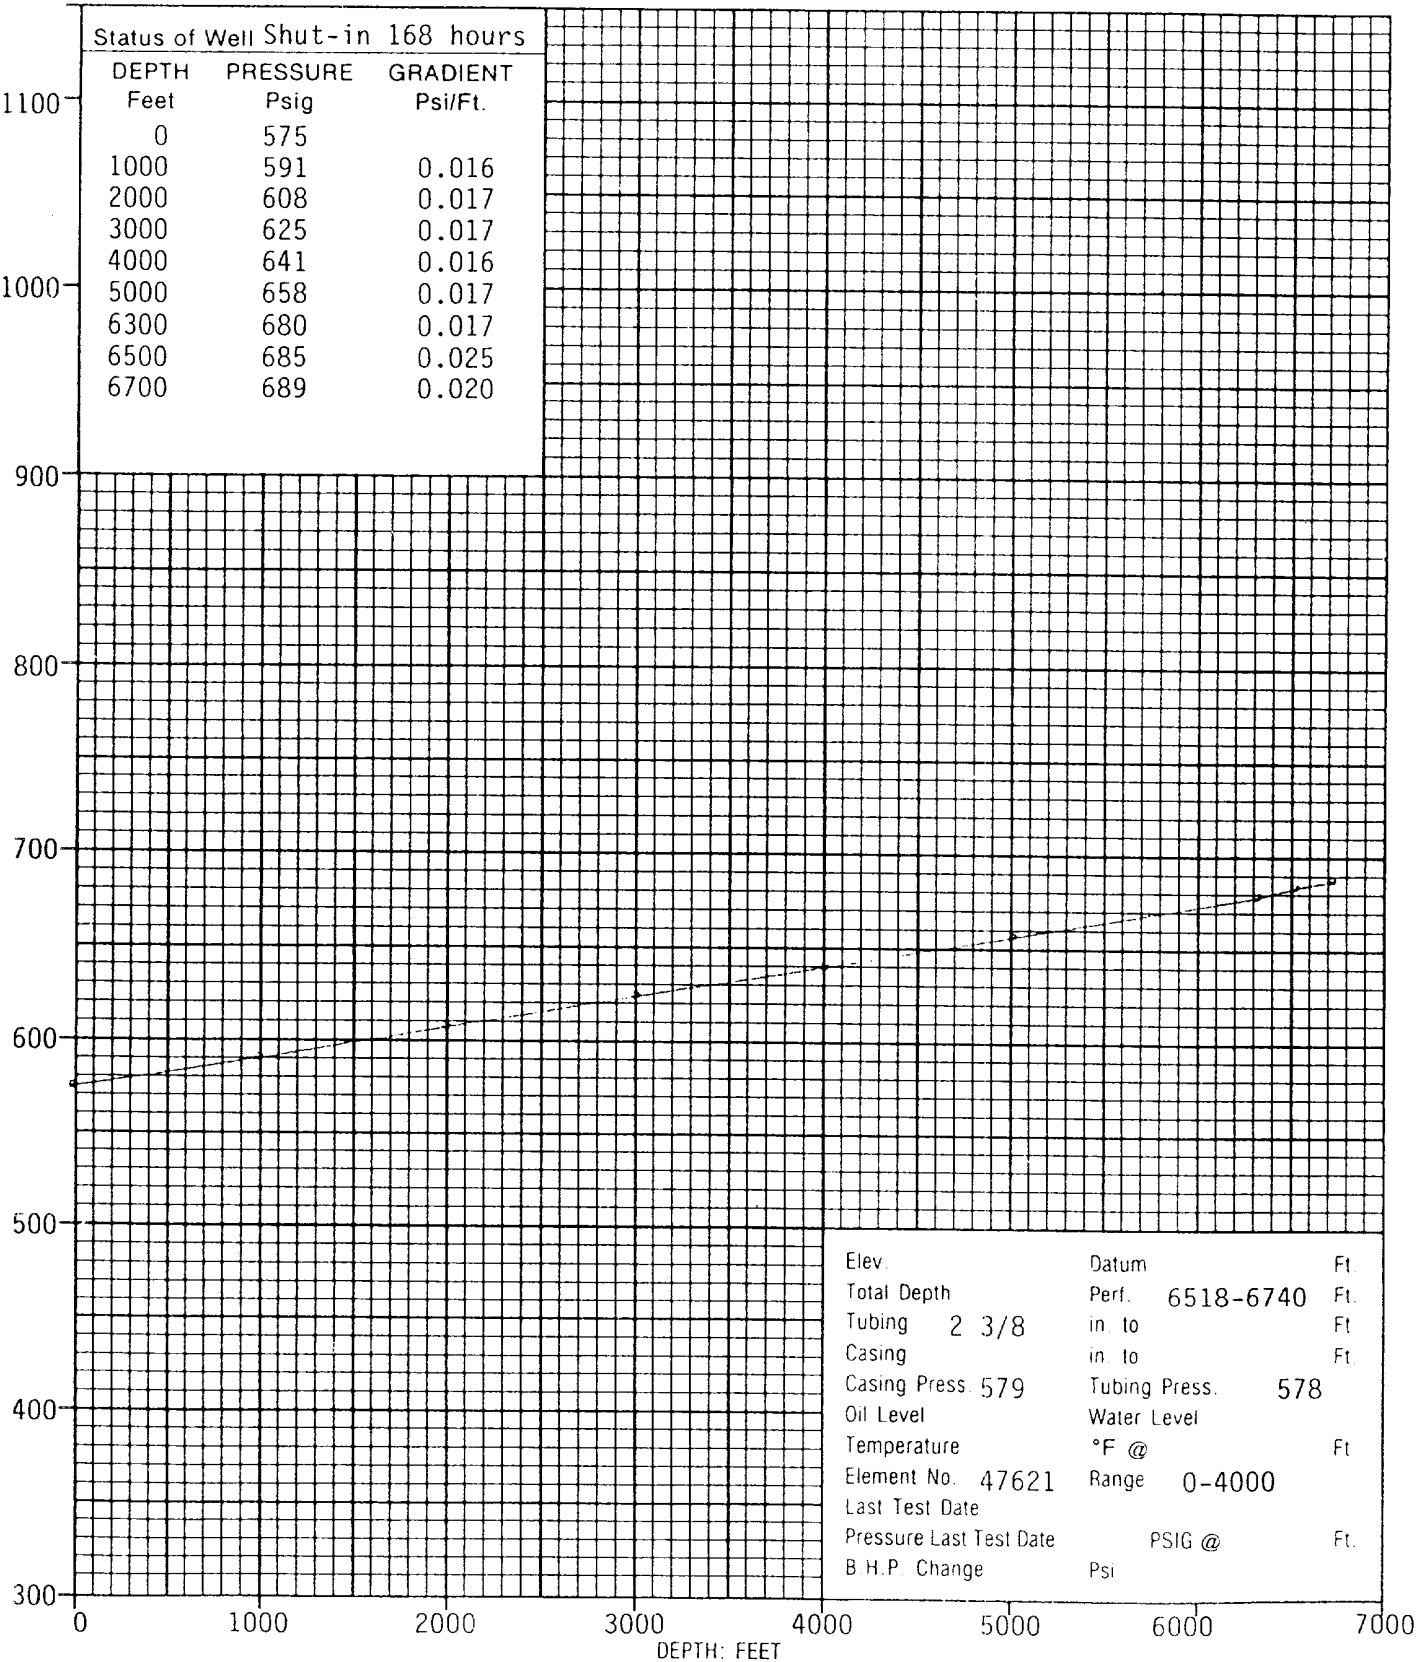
Status of Well Shut-in 168 hours

| DEPTH Feet | PRESSURE Psig | GRADIENT Psi/Ft. |
|---|---|---|
| 0 | 575 | |
| 1000 | 591 | 0.016 |
| 2000 | 608 | 0.017 |
| 3000 | 625 | 0.017 |
| 4000 | 641 | 0.016 |
| 5000 | 658 | 0.017 |
| 6300 | 680 | 0.017 |
| 6500 | 685 | 0.025 |
| 6700 | 689 | 0.020 |

1100
1000
900
800
700
600
500
400
300

Elev. Datum Ft.
Total Depth Perf. 6518-6740 Ft.
Tubing 2 3/8 in. to Ft.
Casing in. to Ft.
Casing Press. 579 Tubing Press. 578
Oil Level Water Level
Temperature °F @ Ft.
Element No. 47621 Range 0-4000
Last Test Date
Pressure Last Test Date PSIG @ Ft.
B.H.P. Change Psi

0 1000 2000 3000 4000 5000 6000 7000
DEPTH: FEET